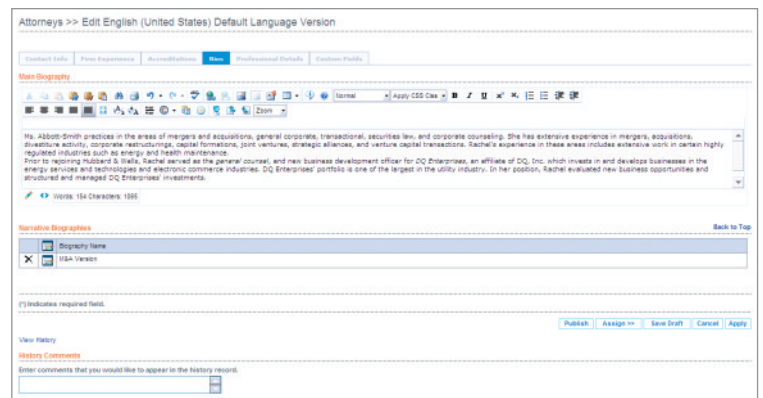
Attorneys >> Edit English (United States) Default Language Version

Contact Info | Firm Experience | Accreditations | Bios | Professional Details | Custom Fields

Main Biography

Normal | Apply CSS Class | Zoom

Ms. Abbott-Smith practices in the areas of mergers and acquisitions, general corporate, transactional, securities law, and corporate counseling. She has extensive experience in mergers, acquisitions, divestiture activity, corporate restructurings, capital formations, joint ventures, strategic alliances, and venture capital transactions. Rachel's experience in these areas includes extensive work in certain highly regulated industries such as energy and health maintenance.
Prior to rejoining Hubbard & Wells, Rachel served as the general counsel, and new business development officer for DQ Enterprises, an affiliate of DQ, Inc. which invest in and develops businesses in the energy services and technologies and electronic commerce industries. DQ Enterprises' portfolio is one of the largest in the utility industry. In her position, Rachel evaluated new business opportunities and structured and managed DQ Enterprises' investments.

Words: 154 Characters: 1065

Narrative Biographies | Back to Top

| | | Biography Name |
|---|---|---|
| X | | M&A Version |

(*) Indicates required field.

Publish | Assign >> | Save Draft | Cancel | Apply

View History

History Comments

Enter comments that you would like to appear in the history record.